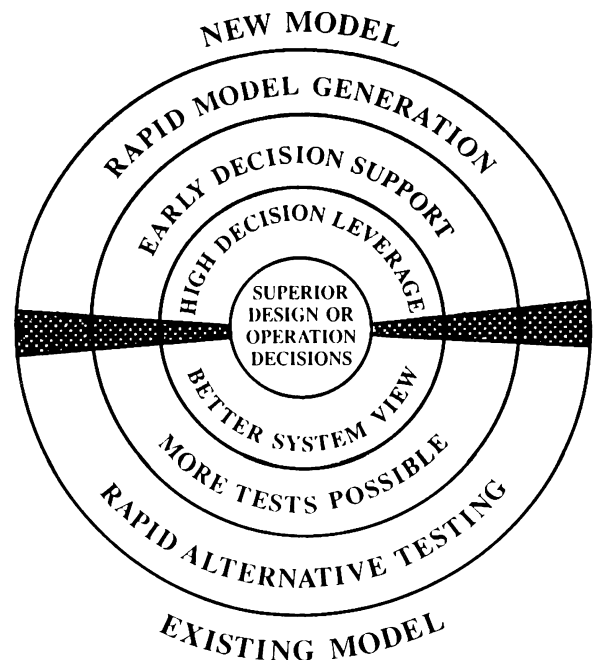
NEW MODEL

RAPID MODEL GENERATION

EARLY DECISION SUPPORT

HIGH DECISION LEVERAGE

SUPERIOR DESIGN OR OPERATION DECISIONS

BETTER SYSTEM VIEW

MORE TESTS POSSIBLE

RAPID ALTERNATIVE TESTING

EXISTING MODEL